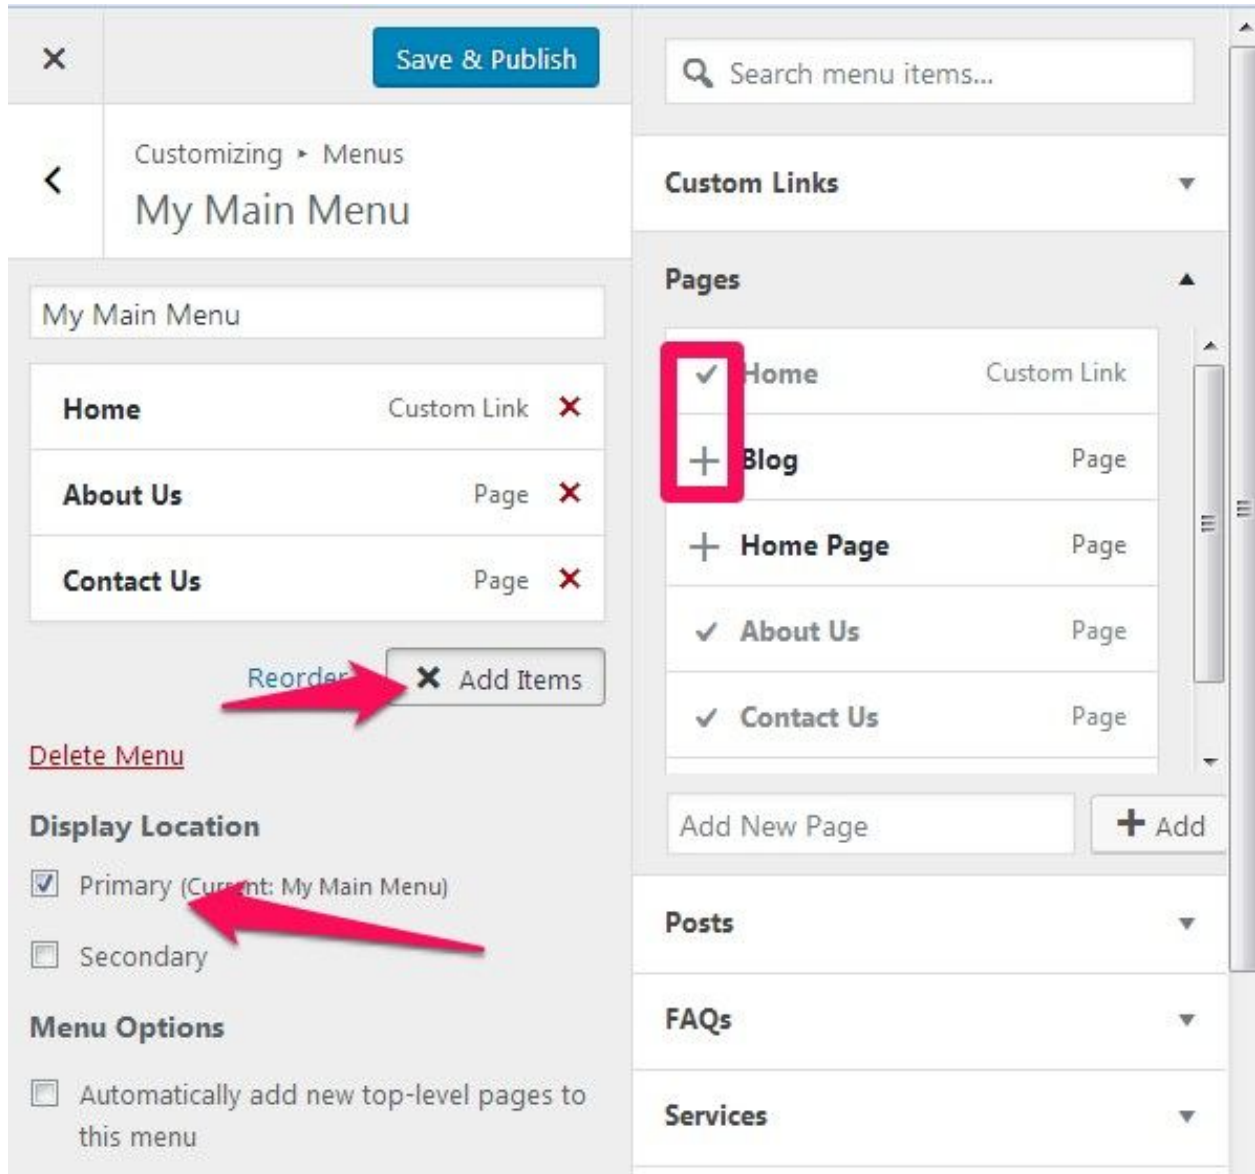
×

Save & Publish

Customizing ▸ Menus

My Main Menu

My Main Menu

Home Custom Link ×

About Us Page ×

Contact Us Page ×

Reorder

× Add Items

Delete Menu

Display Location

Primary (Current: My Main Menu)

Secondary

Menu Options

Automatically add new top-level pages to this menu

Search menu items...

Custom Links

Pages

Home Custom Link

Blog Page

Home Page Page

About Us Page

Contact Us Page

Add New Page

+ Add

Posts

FAQs

Services